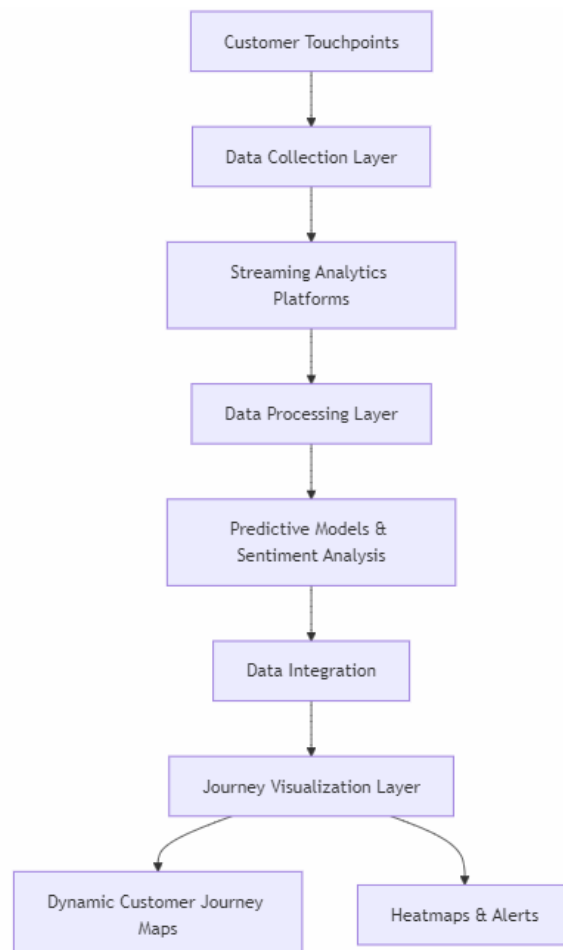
Customer Touchpoints

Data Collection Layer

Streaming Analytics Platforms

Data Processing Layer

Predictive Models & Sentiment Analysis

Data Integration

Journey Visualization Layer

Dynamic Customer Journey Maps

Heatmaps & Alerts